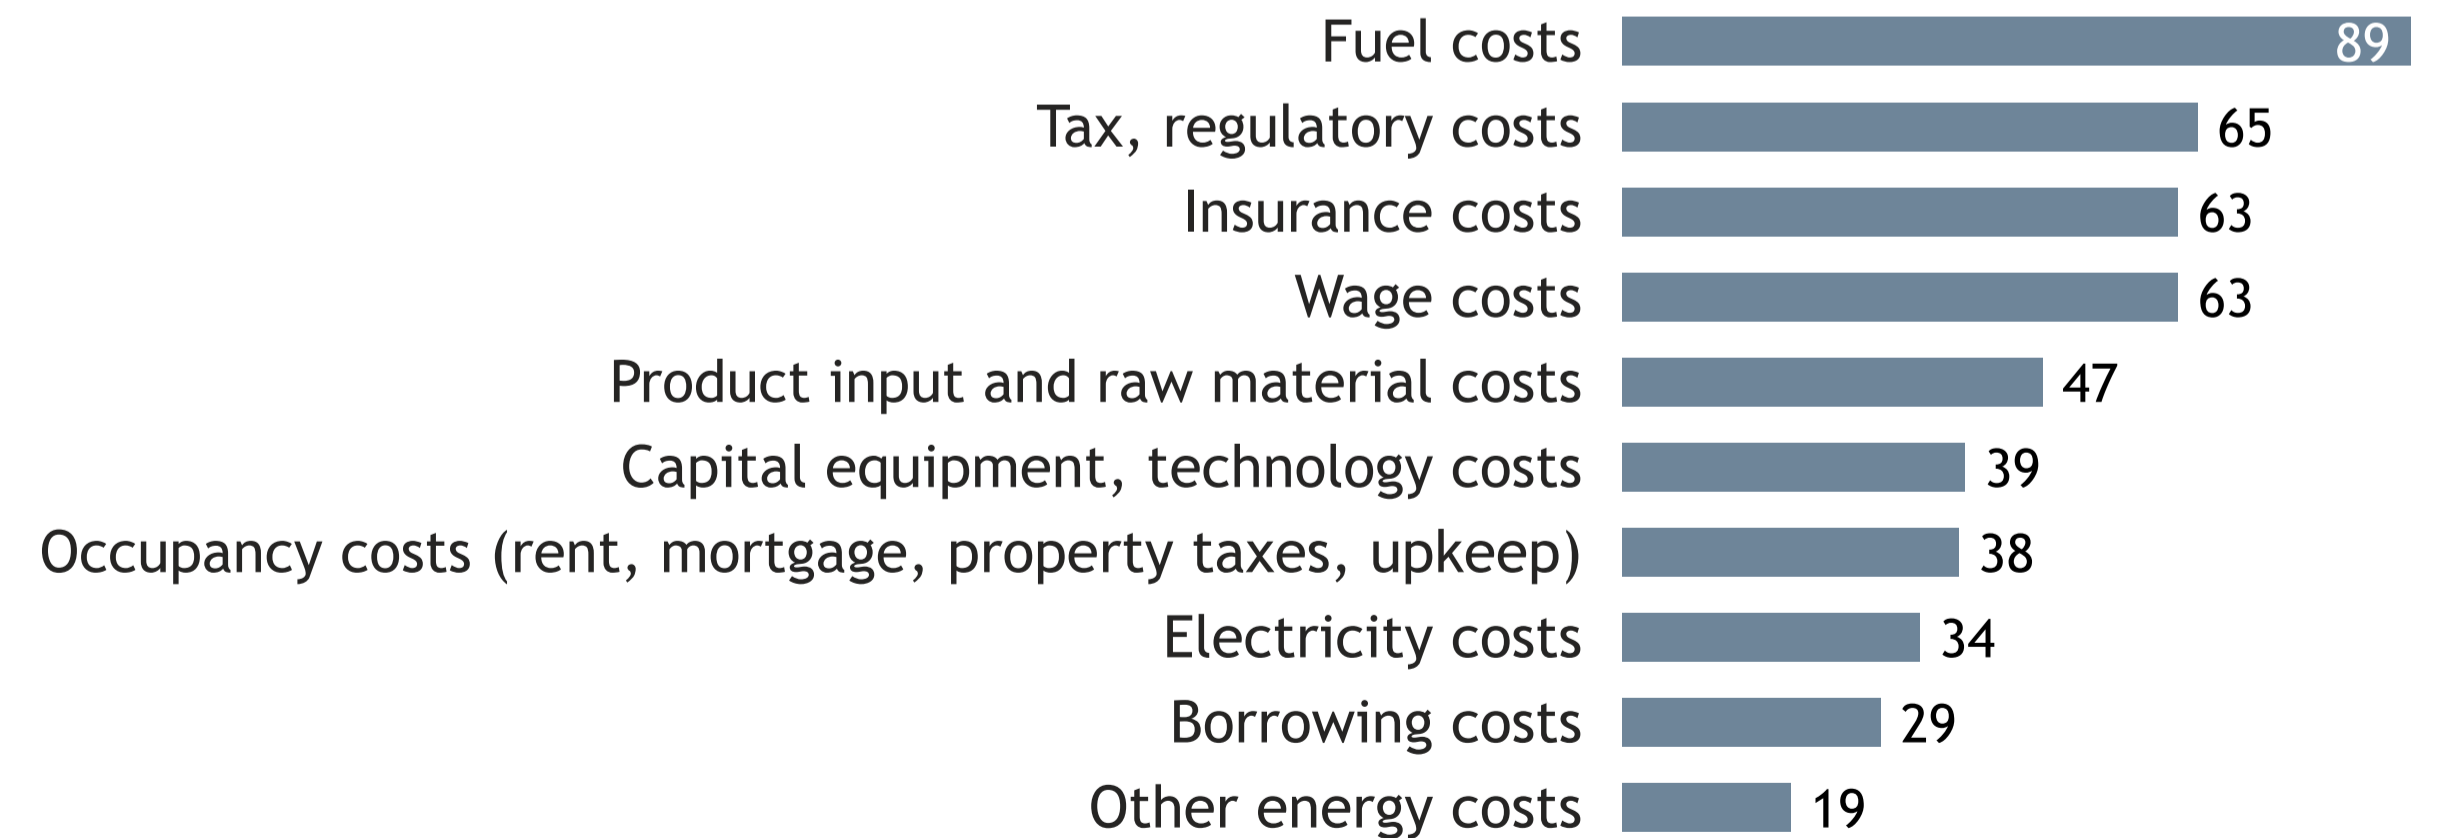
Fuel costs 89
Tax, regulatory costs 65
Insurance costs 63
Wage costs 63
Product input and raw material costs 47
Capital equipment, technology costs 39
Occupancy costs (rent, mortgage, property taxes, upkeep) 38
Electricity costs 34
Borrowing costs 29
Other energy costs 19